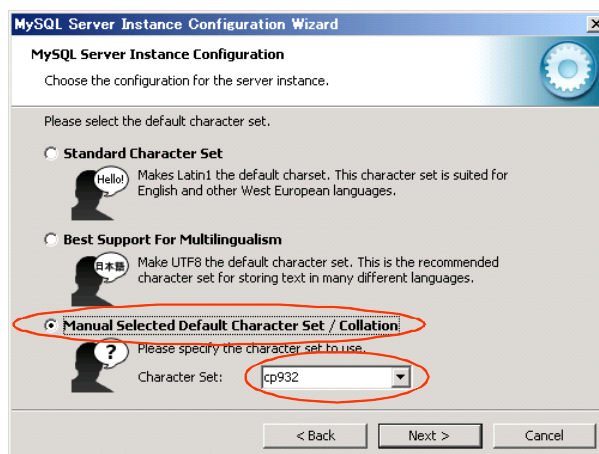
MySQL Server Instance Configuration Wizard

MySQL Server Instance Configuration

Choose the configuration for the server instance.

Please select the default character set.

Standard Character Set

Hello!

Makes Latin1 the default charset. This character set is suited for English and other West European languages.

Best Support For Multilingualism

日本語

Make UTF8 the default character set. This is the recommended character set for storing text in many different languages.

Manual Selected Default Character Set / Collation

?

Please specify the character set to use.

Character Set: cp932

< Back

Next >

Cancel